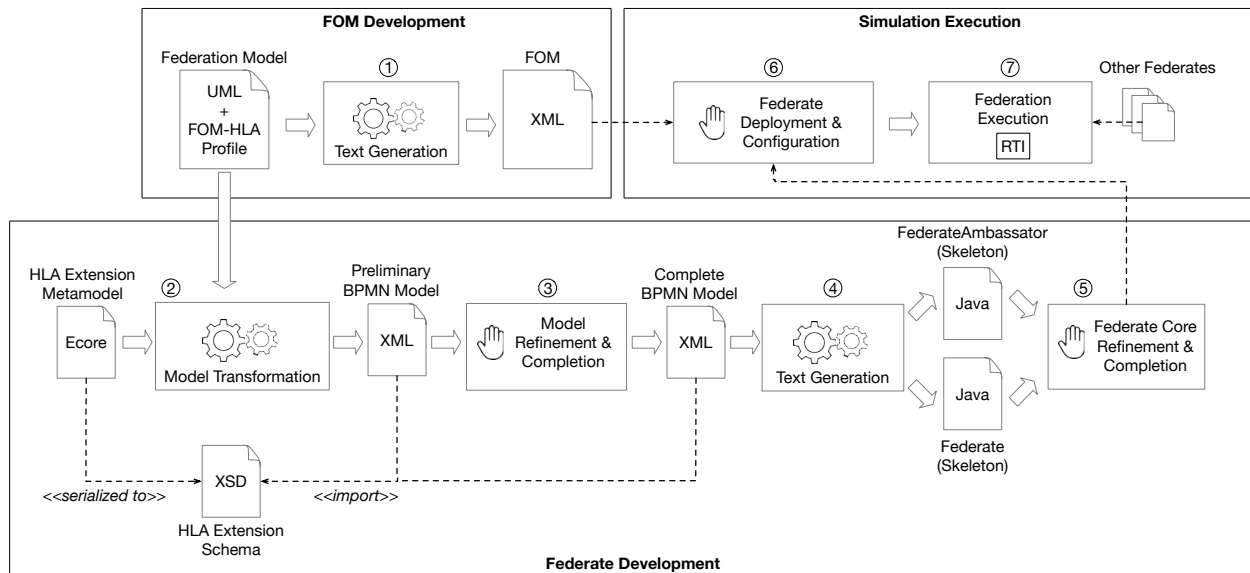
FOM Development

Federation Model

UML + FOM-HLA Profile

①

Text Generation

FOM

XML

Simulation Execution

⑥

Federate Deployment & Configuration

⑦

Federation Execution

RTI

Other Federates

HLA Extension Metamodel

Ecore

②

Model Transformation

Preliminary BPMN Model

XML

③

Model Refinement & Completion

Complete BPMN Model

XML

④

Text Generation

FederateAmbassador (Skeleton)

Java

Java

Federate (Skeleton)

⑤

Federate Core Refinement & Completion

XSD

<<serialized to>>

<<import>>

HLA Extension Schema

Federate Development